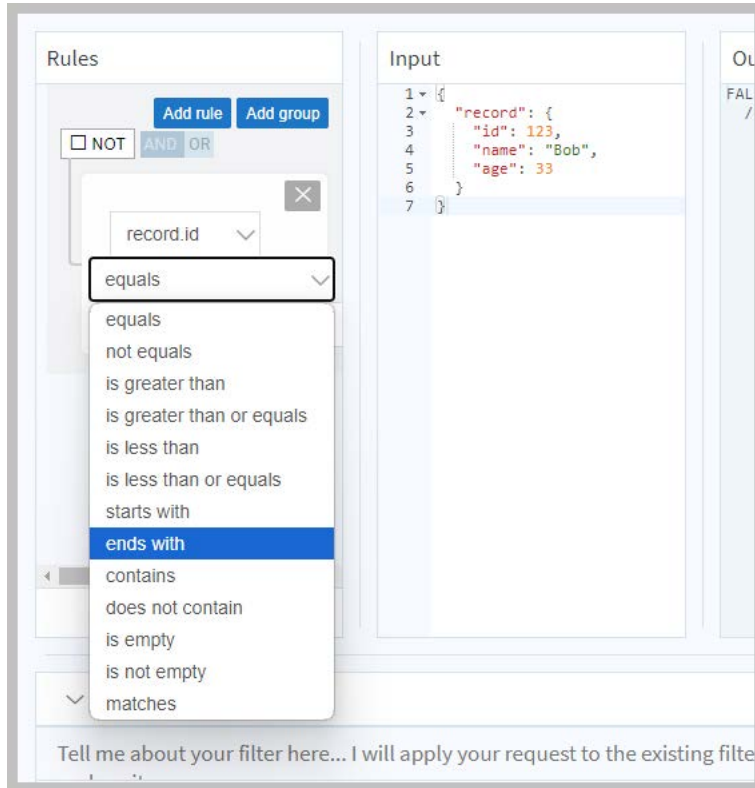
Rules

Add rule Add group

NOT AND OR

record.id

equals

equals
not equals
is greater than
is greater than or equals
is less than
is less than or equals
starts with
ends with
contains
does not contain
is empty
is not empty
matches

Input

1 {
2 "record": {
3 "id": 123,
4 "name": "Bob",
5 "age": 33
6 }
7 }

Ou

FAL

Tell me about your filter here... I will apply your request to the existing filte